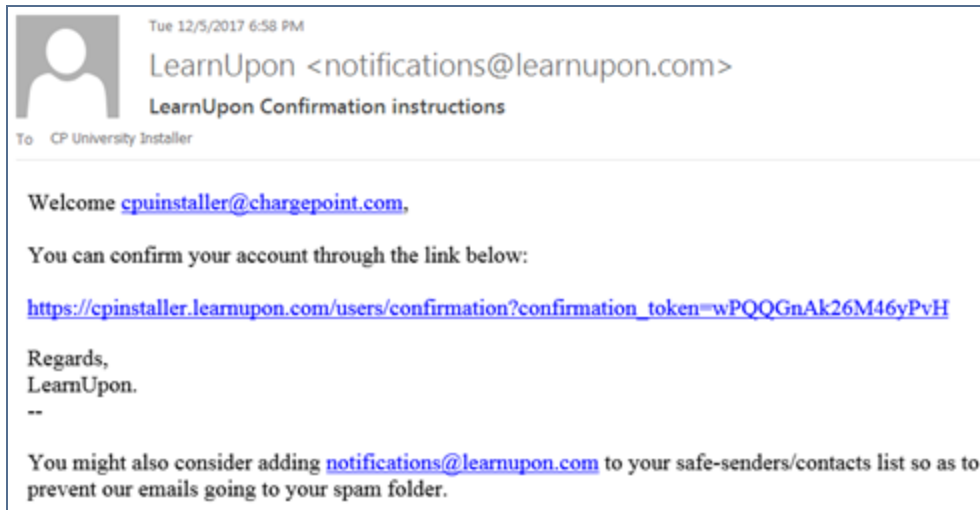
Tue 12/5/2017 6:58 PM

LearnUpon <notifications@learnupon.com>

LearnUpon Confirmation instructions

To CP University Installer

Welcome cpuinstaller@chargepoint.com,

You can confirm your account through the link below:

https://cpinstaller.learnupon.com/users/confirmation?confirmation_token=wPQQGnAk26M46yPvH

Regards,
LearnUpon.
--

You might also consider adding notifications@learnupon.com to your safe-senders/contacts list so as to prevent our emails going to your spam folder.